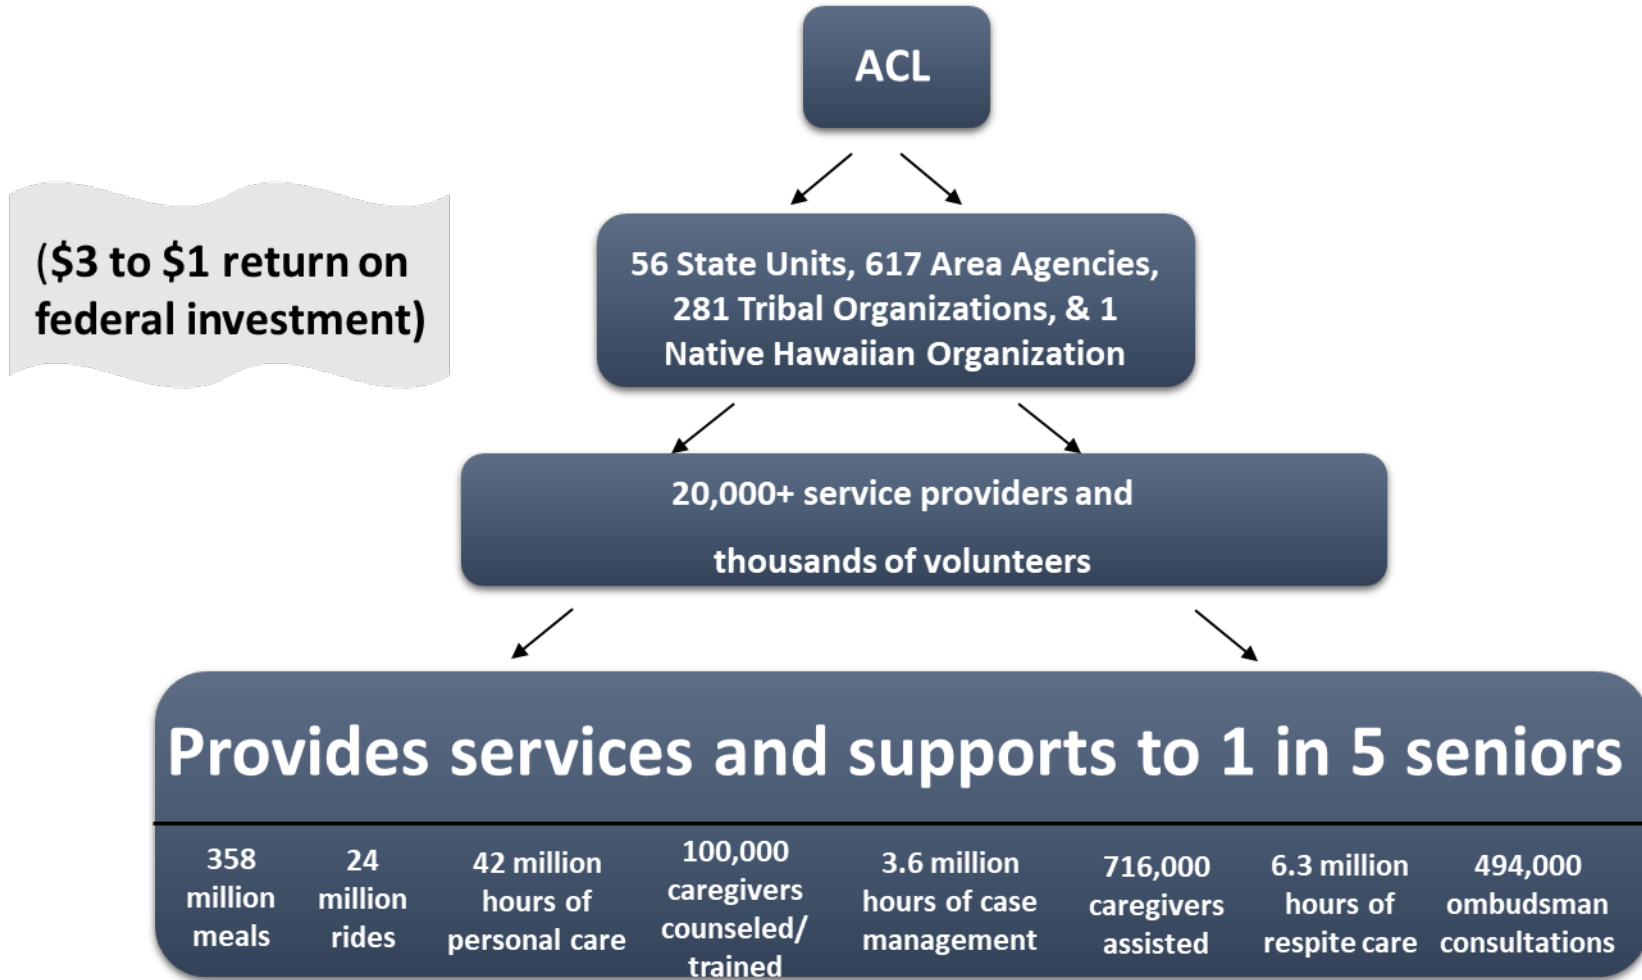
ACL

($3 to $1 return on federal investment)

56 State Units, 617 Area Agencies, 281 Tribal Organizations, & 1 Native Hawaiian Organization

20,000+ service providers and

thousands of volunteers

Provides services and supports to 1 in 5 seniors

| 358 million meals | 24 million rides | 42 million hours of personal care | 100,000 caregivers counseled/ trained | 3.6 million hours of case management | 716,000 caregivers assisted | 6.3 million hours of respite care | 494,000 ombudsman consultations |
|---|---|---|---|---|---|---|---|